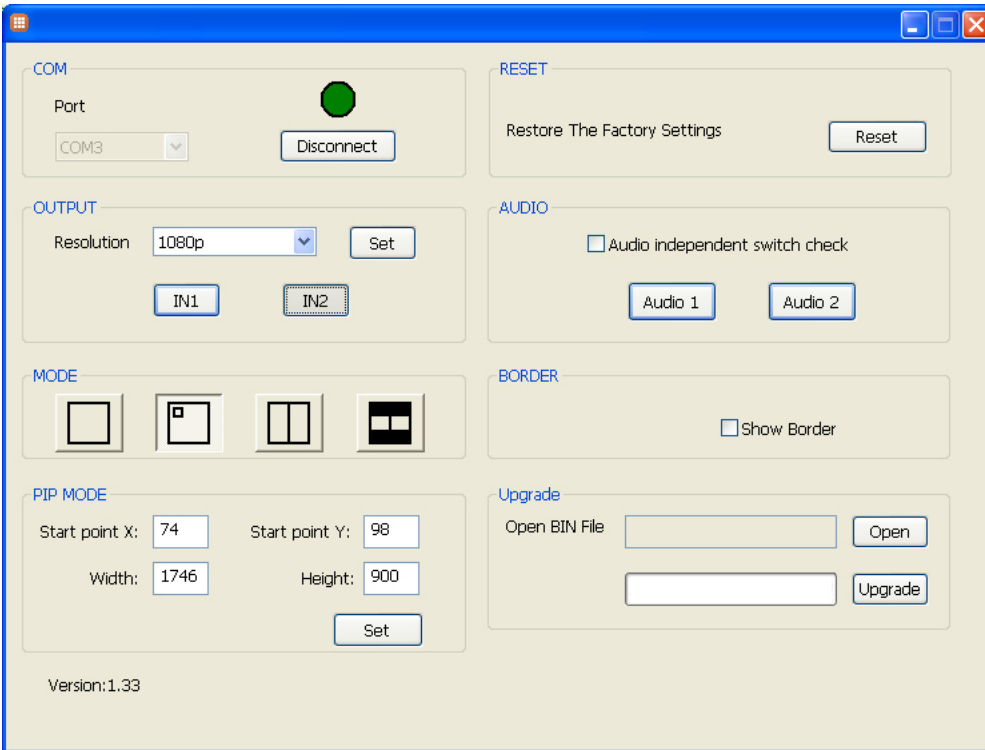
COM

Port

COM3

Disconnect

RESET

Restore The Factory Settings

Reset

OUTPUT

Resolution 1080p

Set

IN1

IN2

AUDIO

Audio independent switch check

Audio 1

Audio 2

MODE

BORDER

Show Border

PIP MODE

Start point X: 74

Start point Y: 98

Width: 1746

Height: 900

Set

Upgrade

Open BIN File

Open

Upgrade

Version:1.33